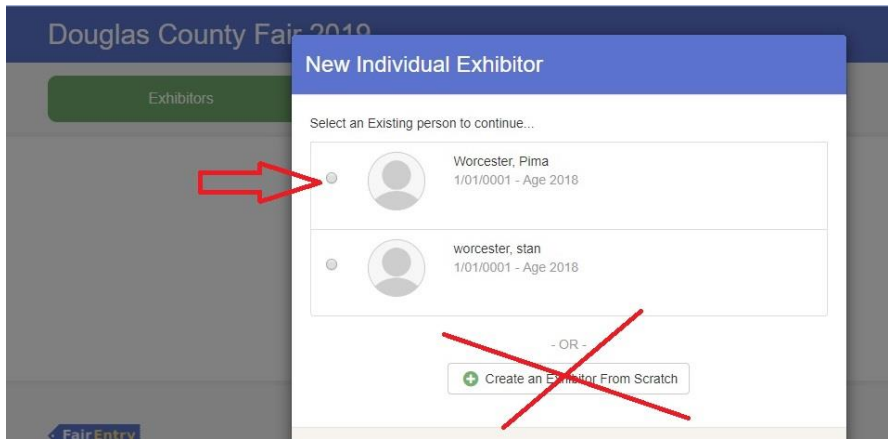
Douglas County Fair 2019

Exhibitors

New Individual Exhibitor

Select an Existing person to continue...

Worcester, Pima
1/01/0001 - Age 2018

worcester, stan
1/01/0001 - Age 2018

- OR -

Create an Exhibitor From Scratch

FairEntry